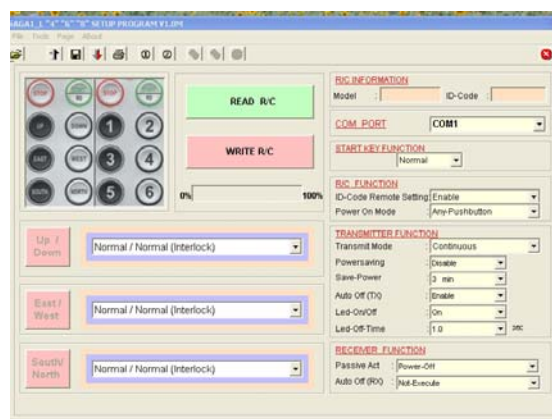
AGA1_1 "4" "6" "8" SETUP PROGRAM V1.0
File Tools Page About

STOP
UP
DOWN
EAST
WEST
SOUTH
NORTH
1
2
3
4
5
6

READ R/C

WRITE R/C

0%
100%

Up / Down
Normal / Normal (Interlock)

East / West
Normal / Normal (Interlock)

South / North
Normal / Normal (Interlock)

R/C INFORMATION
Model :
ID-Code :

COM PORT
COM1

START KEY FUNCTION
Normal

R/C FUNCTION
ID-Code Remote Setting Enable
Power On Mode Any-Pushbutton

TRANSMITTER FUNCTION
Transmit Mode : Continuous
Powersaving : Disable
Save-Power : 3 min
Auto Off (TX) : Enable
Led-On/Off : On
Led-Off-Time : 1.0 sec

RECEIVER FUNCTION
Passive Act : Power-Off
Auto Off (RX) : Not-Execute